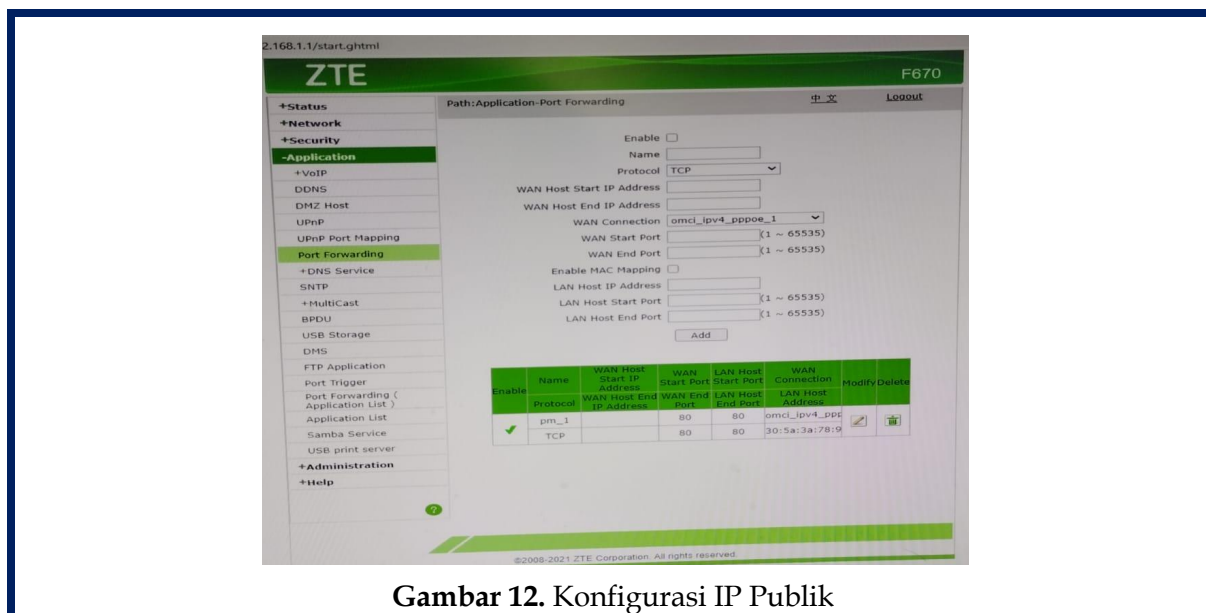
2.168.1.1/start.ghtml

ZTE

F670

+Status
+Network
+Security
-Application
+VoIP
DDNS
DMZ Host
UPnP
UPnP Port Mapping
Port Forwarding
+DNS Service
SNTP
+MultiCast
BPDU
USB Storage
DMS
FTP Application
Port Trigger
Port Forwarding ( Application List )
Application List
Samba Service
USB print server
+Administration
+Help

Path:Application-Port Forwarding

中 文

Logout

Enable
Name
Protocol TCP
WAN Host Start IP Address
WAN Host End IP Address
WAN Connection omci_ipv4_pppoe_1
WAN Start Port (1 ~ 65535)
WAN End Port (1 ~ 65535)
Enable MAC Mapping
LAN Host IP Address
LAN Host Start Port (1 ~ 65535)
LAN Host End Port (1 ~ 65535)
Add

| Enable | Name | WAN Host Start IP Address | WAN Start Port | LAN Host Start Port | WAN Connection | Modify | Delete |
|---|---|---|---|---|---|---|---|
| | Protocol | WAN Host End IP Address | WAN End Port | LAN Host End Port | LAN Host Address | | |
| ✔ | pm_1 | | 80 | 80 | omci_ipv4_ppp | | |
| | TCP | | 80 | 80 | 30:5a:3a:78:9 | | |

©2008-2021 ZTE Corporation. All rights reserved.

**Gambar 12.** Konfigurasi IP Publik